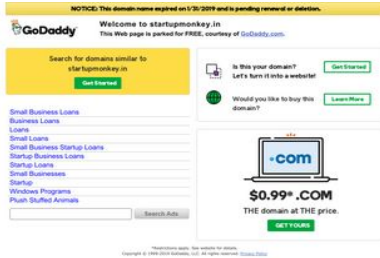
NOTICE: This domain name expired on 1/31/2019 and is pending renewal or deletion.

GoDaddy

Welcome to startupmonkey.in

This Web page is parked for FREE, courtesy of GoDaddy.com.

Search for domains similar to startupmonkey.in

Get Started

Is this your domain? Let's turn it into a website!

Get Started

Would you like to buy this domain?

Learn More

Small Business Loans
Business Loans
Loans
Small Loans
Small Business Startup Loans
Startup Business Loans
Startup Loans
Small Businesses
Startup
Windows Programs
Plush Stuffed Animals

Search Ads

.com

$0.99* .COM

THE domain at THE price.

GET YOURS

*Restrictions apply. See website for details.
Copyright © 1999-2019 GoDaddy, LLC. All rights reserved. Privacy Policy